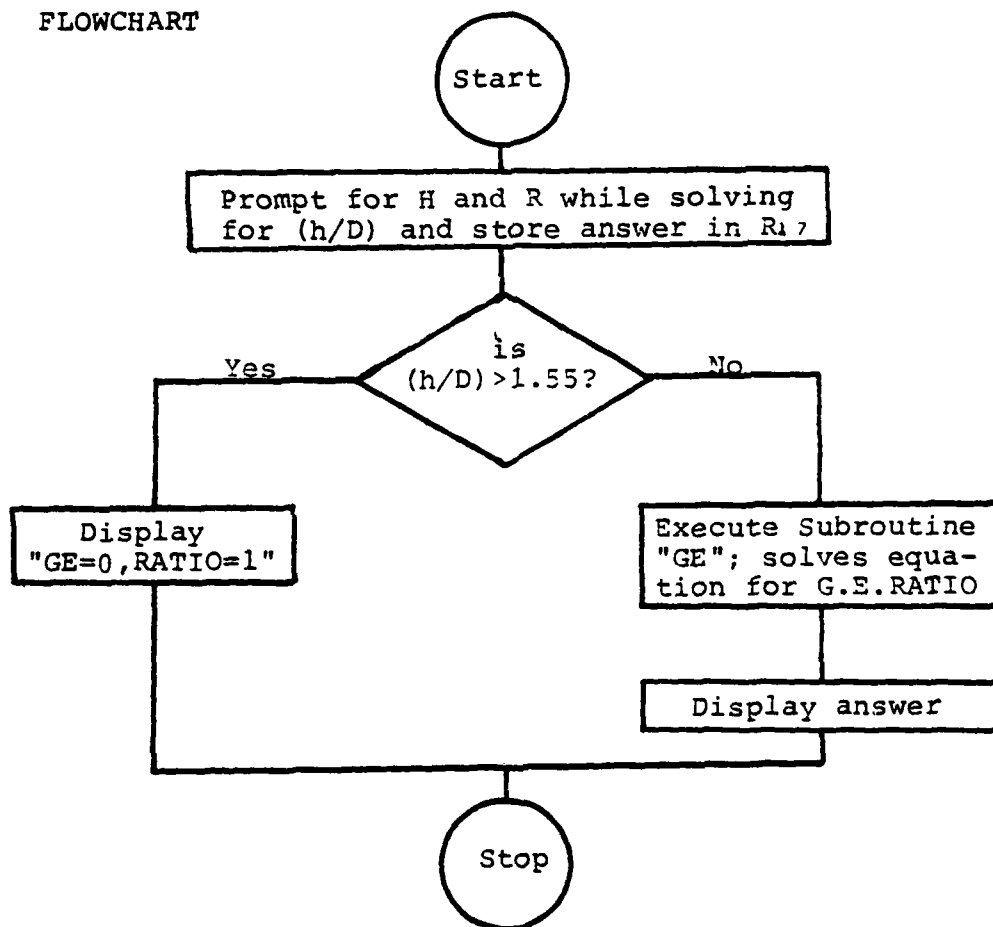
FLOWCHART

Start

Prompt for H and R while solving for (h/D) and store answer in $R_{17}$

is (h/D) >1.55?

Yes

No

Display "GE=0,RATIO=1"

Execute Subroutine "GE"; solves equation for G.E.RATIO

Display answer

Stop